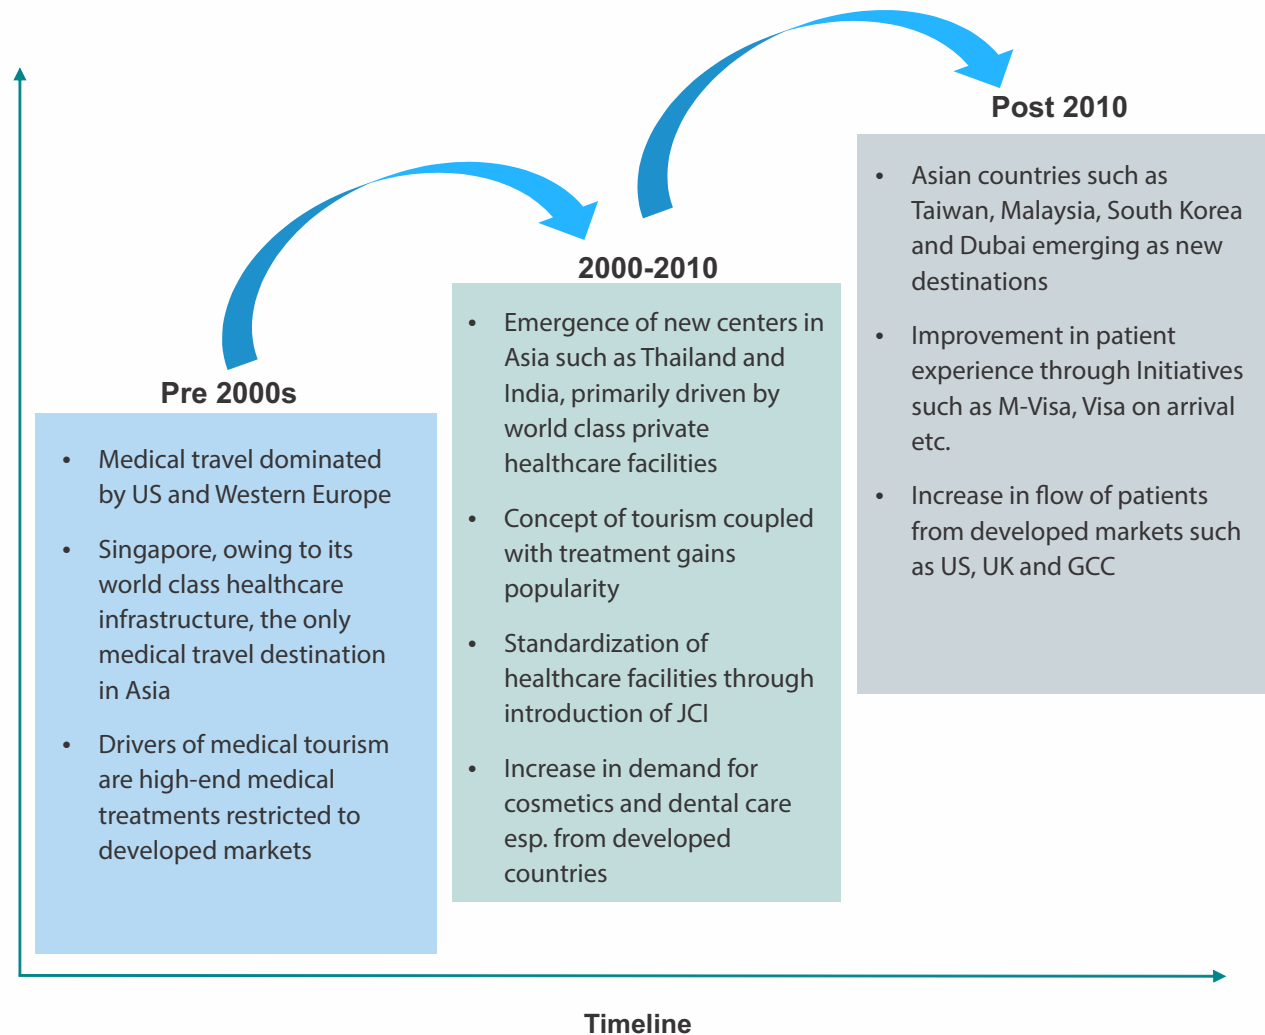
Pre 2000s

- Medical travel dominated by US and Western Europe
- Singapore, owing to its world class healthcare infrastructure, the only medical travel destination in Asia
- Drivers of medical tourism are high-end medical treatments restricted to developed markets

2000-2010

- Emergence of new centers in Asia such as Thailand and India, primarily driven by world class private healthcare facilities
- Concept of tourism coupled with treatment gains popularity
- Standardization of healthcare facilities through introduction of JCI
- Increase in demand for cosmetics and dental care esp. from developed countries

Post 2010

- Asian countries such as Taiwan, Malaysia, South Korea and Dubai emerging as new destinations
- Improvement in patient experience through Initiatives such as M-Visa, Visa on arrival etc.
- Increase in flow of patients from developed markets such as US, UK and GCC

Timeline